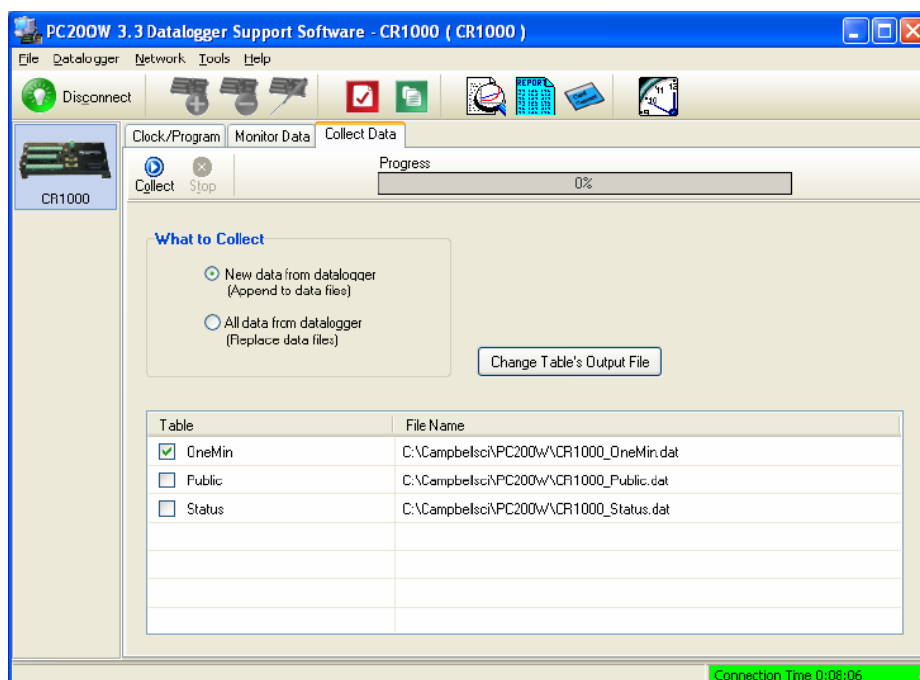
PC200W 3.3 Datalogger Support Software - CR1000 ( CR1000 )

File Datalogger Network Tools Help

Disconnect

REPORT

CR1000

Clock/Program Monitor Data Collect Data

Collect Stop

Progress

0%

What to Collect

New data from datalogger (Append to data files)

All data from datalogger (Replace data files)

Change Table's Output File

| Table | File Name |
|---|---|
| OneMin | C:\Campbelsci\PC200W\CR1000_OneMin.dat |
| Public | C:\Campbelsci\PC200W\CR1000_Public.dat |
| Status | C:\Campbelsci\PC200W\CR1000_Status.dat |

Connection Time 0:08:06